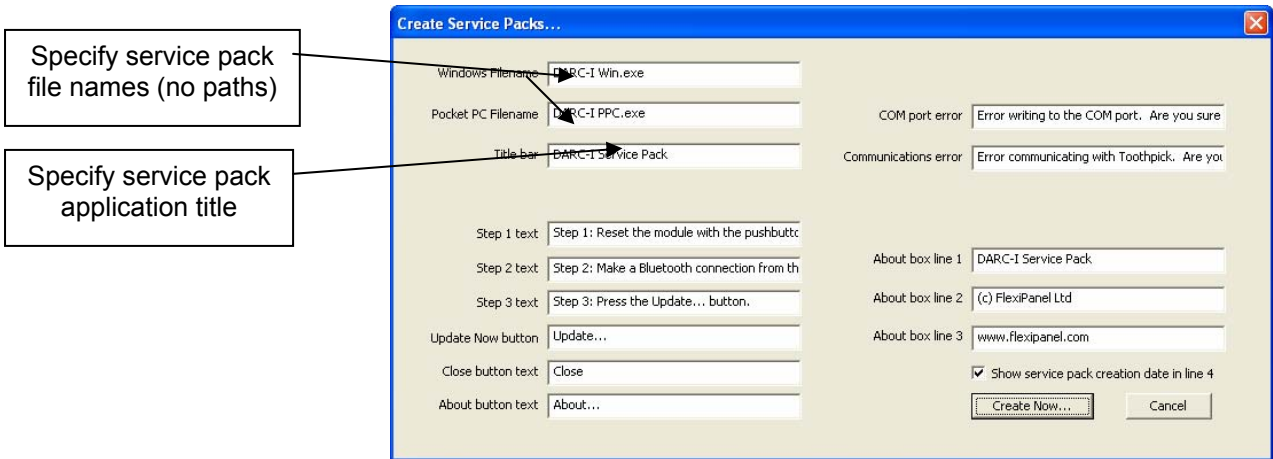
Specify service pack file names (no paths)

Specify service pack application title

Create Service Packs...

Windows Filename DARC-I Win.exe

Pocket PC Filename DARC-I PPC.exe

Title bar DARC-I Service Pack

COM port error Error writing to the COM port. Are you sure

Communications error Error communicating with Toothpick. Are you

Step 1 text Step 1: Reset the module with the pushbutto

Step 2 text Step 2: Make a Bluetooth connection from th

Step 3 text Step 3: Press the Update... button.

Update Now button Update...

Close button text Close

About button text About...

About box line 1 DARC-I Service Pack

About box line 2 (c) FlexiPanel Ltd

About box line 3 www.flexipanel.com

Show service pack creation date in line 4

Create Now...

Cancel